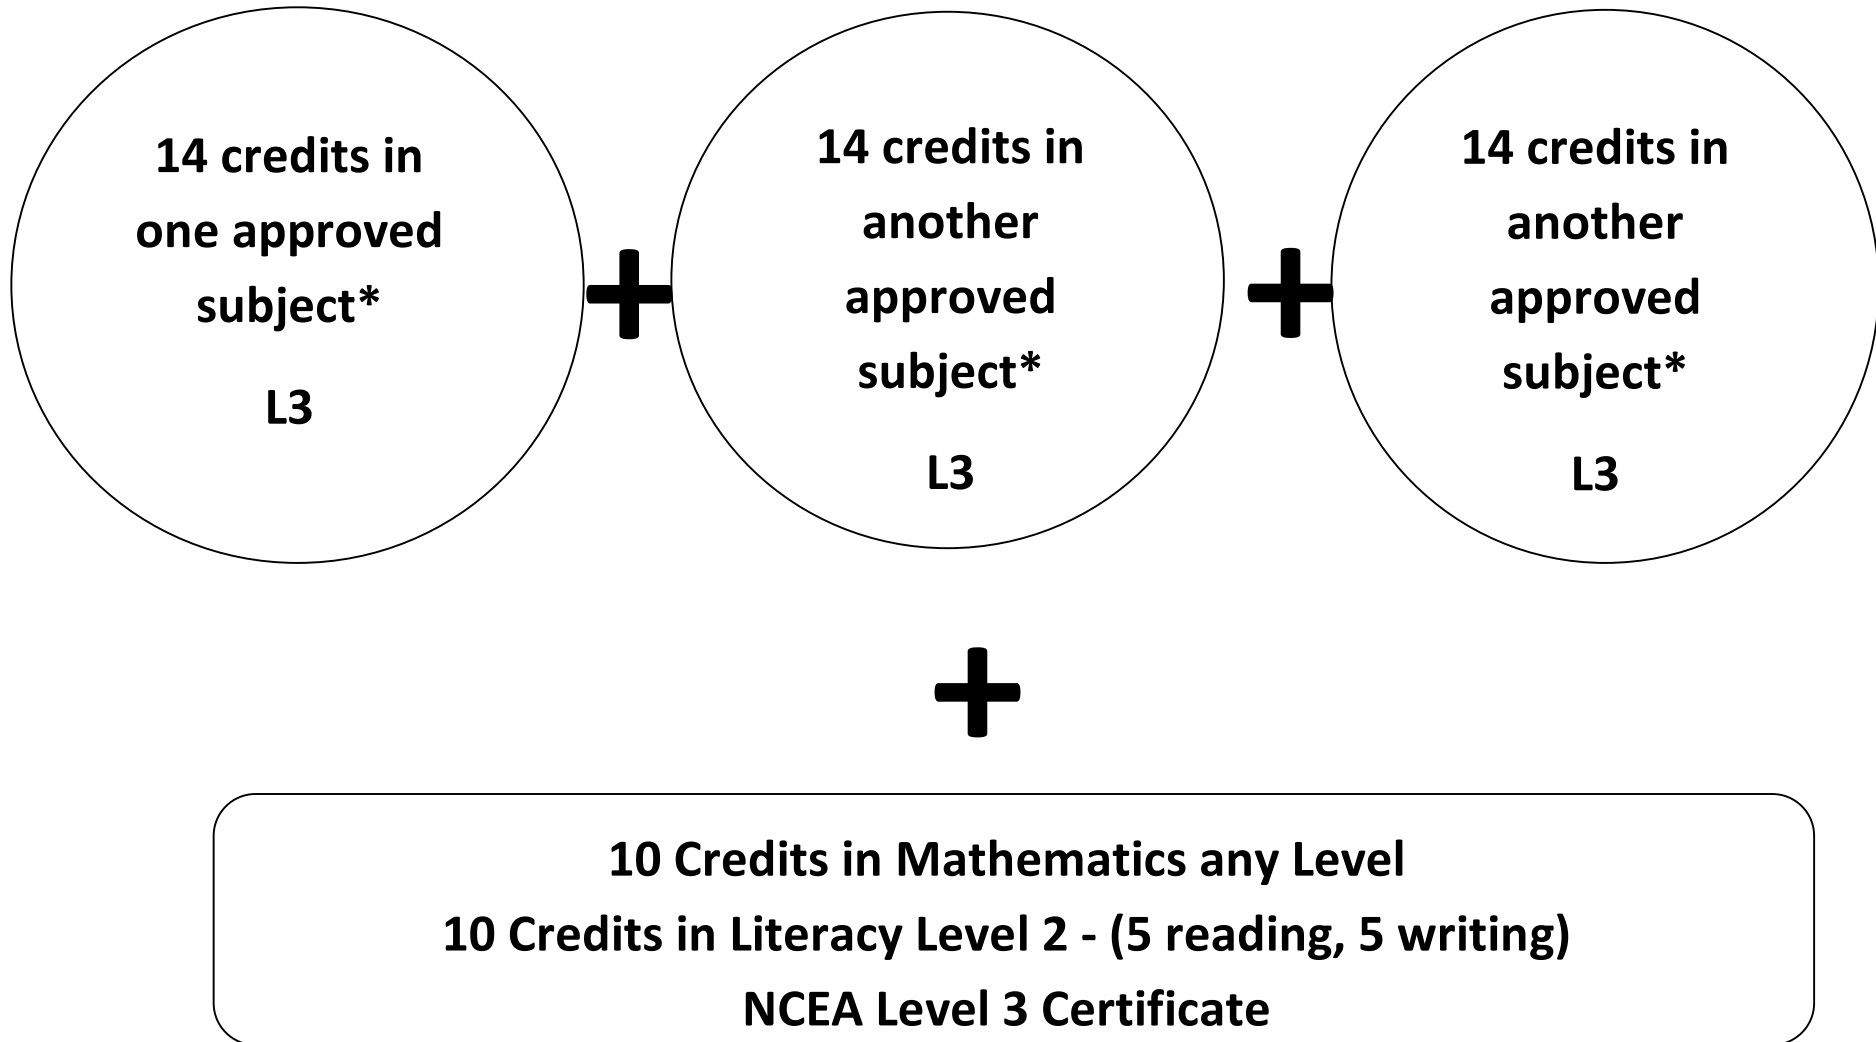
14 credits in one approved subject*

L3

+

14 credits in another approved subject*

L3

+

14 credits in another approved subject*

L3

+

10 Credits in Mathematics any Level
10 Credits in Literacy Level 2 - (5 reading, 5 writing)
NCEA Level 3 Certificate